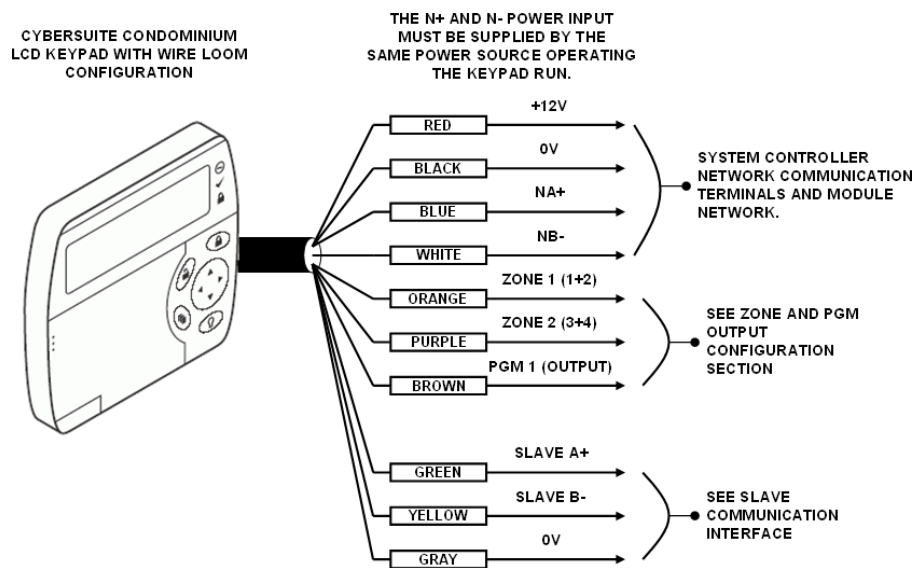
CYBERSUITE CONDOMINIUM LCD KEYPAD WITH WIRE LOOM CONFIGURATION

THE N+ AND N- POWER INPUT MUST BE SUPPLIED BY THE SAME POWER SOURCE OPERATING THE KEYPAD RUN.

RED
+12V
BLACK
0V
BLUE
NA+
WHITE
NB-

SYSTEM CONTROLLER NETWORK COMMUNICATION TERMINALS AND MODULE NETWORK.

ORANGE
ZONE 1 (1+2)
PURPLE
ZONE 2 (3+4)
BROWN
PGM 1 (OUTPUT)

SEE ZONE AND PGM OUTPUT CONFIGURATION SECTION

GREEN
SLAVE A+
YELLOW
SLAVE B-
GRAY
0V

SEE SLAVE COMMUNICATION INTERFACE